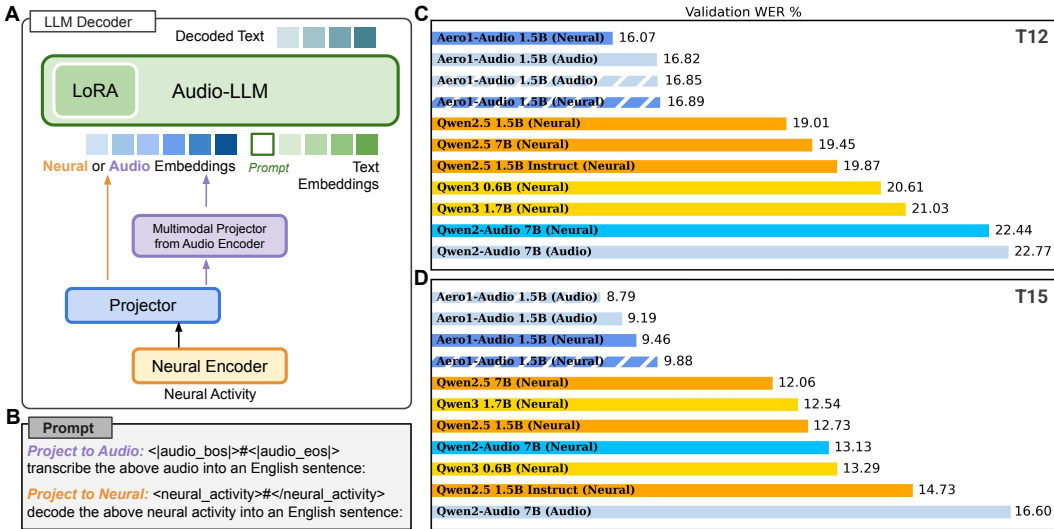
A
LLM Decoder
Decoded Text
LoRA
Audio-LLM
Neural or Audio Embeddings
Prompt
Text Embeddings
Multimodal Projector from Audio Encoder
Projector
Neural Encoder
Neural Activity

B
Prompt
Project to Audio: <|audio_bos|>#<|audio_eos|> transcribe the above audio into an English sentence:
Project to Neural: <neural_activity>#</neural_activity> decode the above neural activity into an English sentence:

C
Validation WER %
T12
Aero1-Audio 1.5B (Neural) 16.07
Aero1-Audio 1.5B (Audio) 16.82
Aero1-Audio 1.5B (Audio) 16.85
Aero1-Audio 1.5B (Neural) 16.89
Qwen2.5 1.5B (Neural) 19.01
Qwen2.5 7B (Neural) 19.45
Qwen2.5 1.5B Instruct (Neural) 19.87
Qwen3 0.6B (Neural) 20.61
Qwen3 1.7B (Neural) 21.03
Qwen2-Audio 7B (Neural) 22.44
Qwen2-Audio 7B (Audio) 22.77

D
T15
Aero1-Audio 1.5B (Audio) 8.79
Aero1-Audio 1.5B (Audio) 9.19
Aero1-Audio 1.5B (Neural) 9.46
Aero1-Audio 1.5B (Neural) 9.88
Qwen2.5 7B (Neural) 12.06
Qwen3 1.7B (Neural) 12.54
Qwen2.5 1.5B (Neural) 12.73
Qwen2-Audio 7B (Neural) 13.13
Qwen3 0.6B (Neural) 13.29
Qwen2.5 1.5B Instruct (Neural) 14.73
Qwen2-Audio 7B (Audio) 16.60